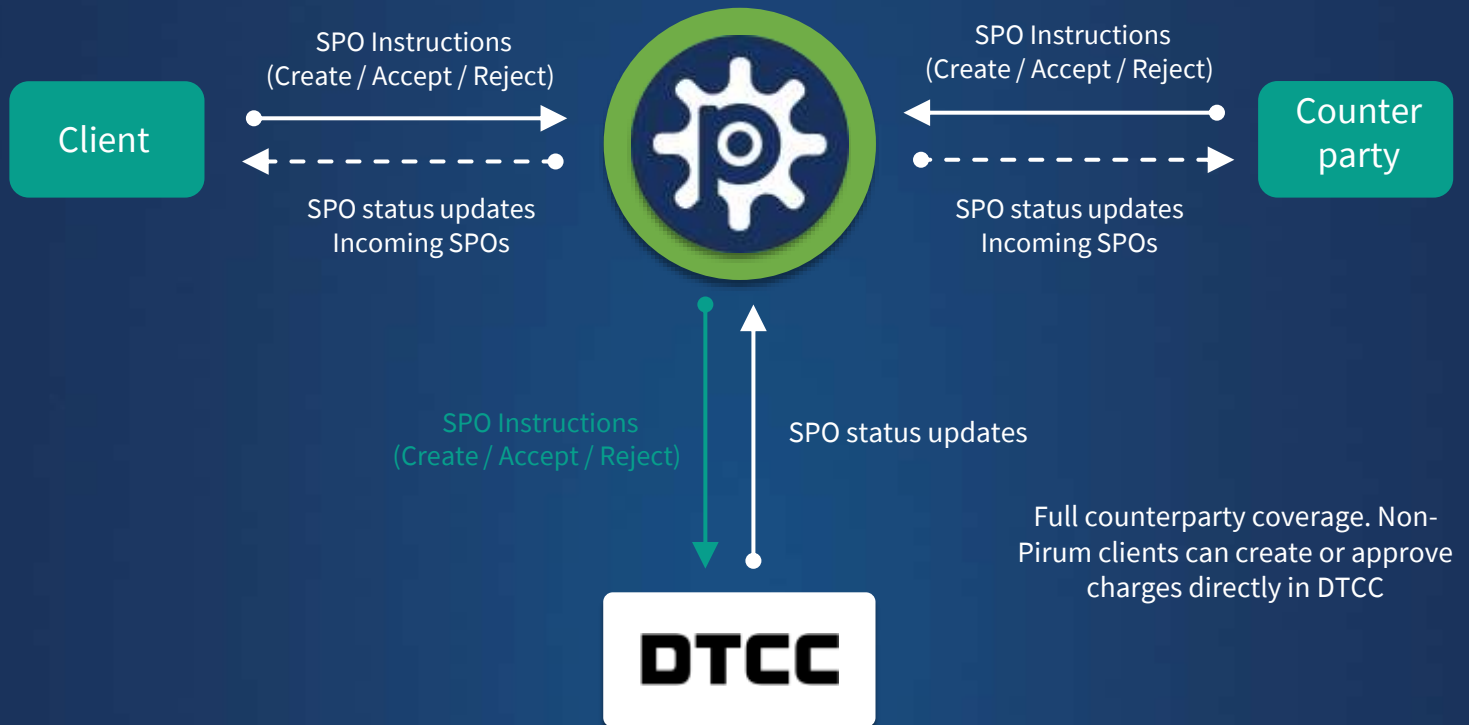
Client

SPO Instructions
(Create / Accept / Reject)

SPO status updates
Incoming SPOs

SPO Instructions
(Create / Accept / Reject)

Counter party

SPO status updates
Incoming SPOs

SPO Instructions
(Create / Accept / Reject)

SPO status updates

Full counterparty coverage. Non-Pirum clients can create or approve charges directly in DTCC

DTCC